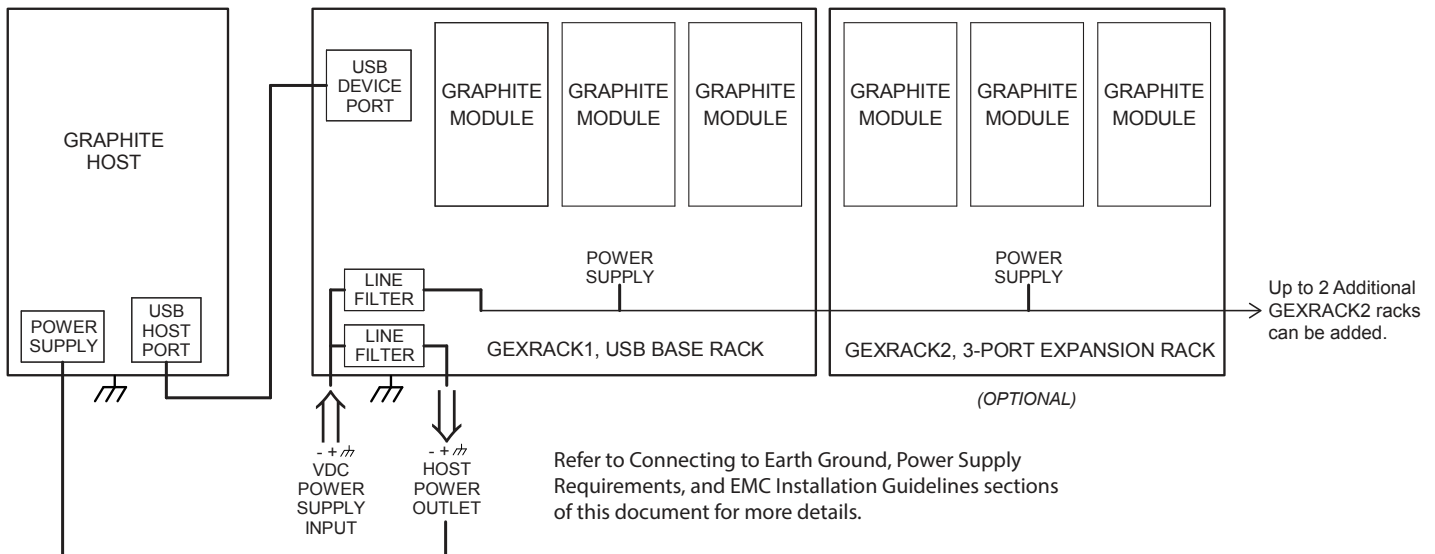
GRAPHITE HOST

POWER SUPPLY

USB HOST PORT

USB DEVICE PORT

GRAPHITE MODULE

GRAPHITE MODULE

GRAPHITE MODULE

LINE FILTER

LINE FILTER

POWER SUPPLY

GEXRACK1, USB BASE RACK

GRAPHITE MODULE

GRAPHITE MODULE

GRAPHITE MODULE

POWER SUPPLY

GEXRACK2, 3-PORT EXPANSION RACK

(OPTIONAL)

Up to 2 Additional GEXRACK2 racks can be added.

- + VDC POWER SUPPLY INPUT

- + HOST POWER OUTLET

Refer to Connecting to Earth Ground, Power Supply Requirements, and EMC Installation Guidelines sections of this document for more details.